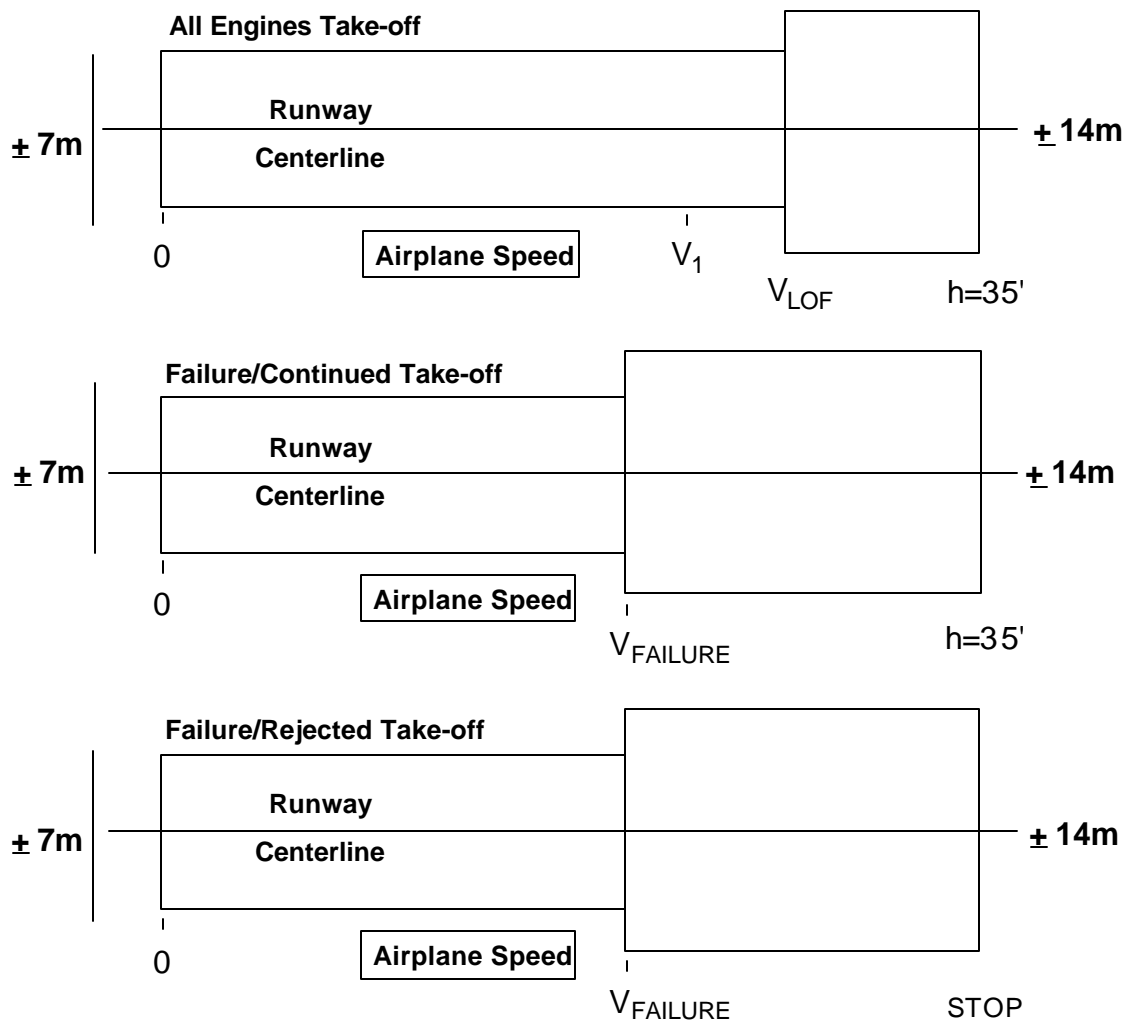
All Engines Take-off

$\pm$ 7m

Runway

Centerline

$\pm$ 14m

0

Airplane Speed

$V_1$

$V_{LOF}$

h=35'

Failure/Continued Take-off

$\pm$ 7m

Runway

Centerline

$\pm$ 14m

0

Airplane Speed

$V_{FAILURE}$

h=35'

Failure/Rejected Take-off

$\pm$ 7m

Runway

Centerline

$\pm$ 14m

0

Airplane Speed

$V_{FAILURE}$

STOP